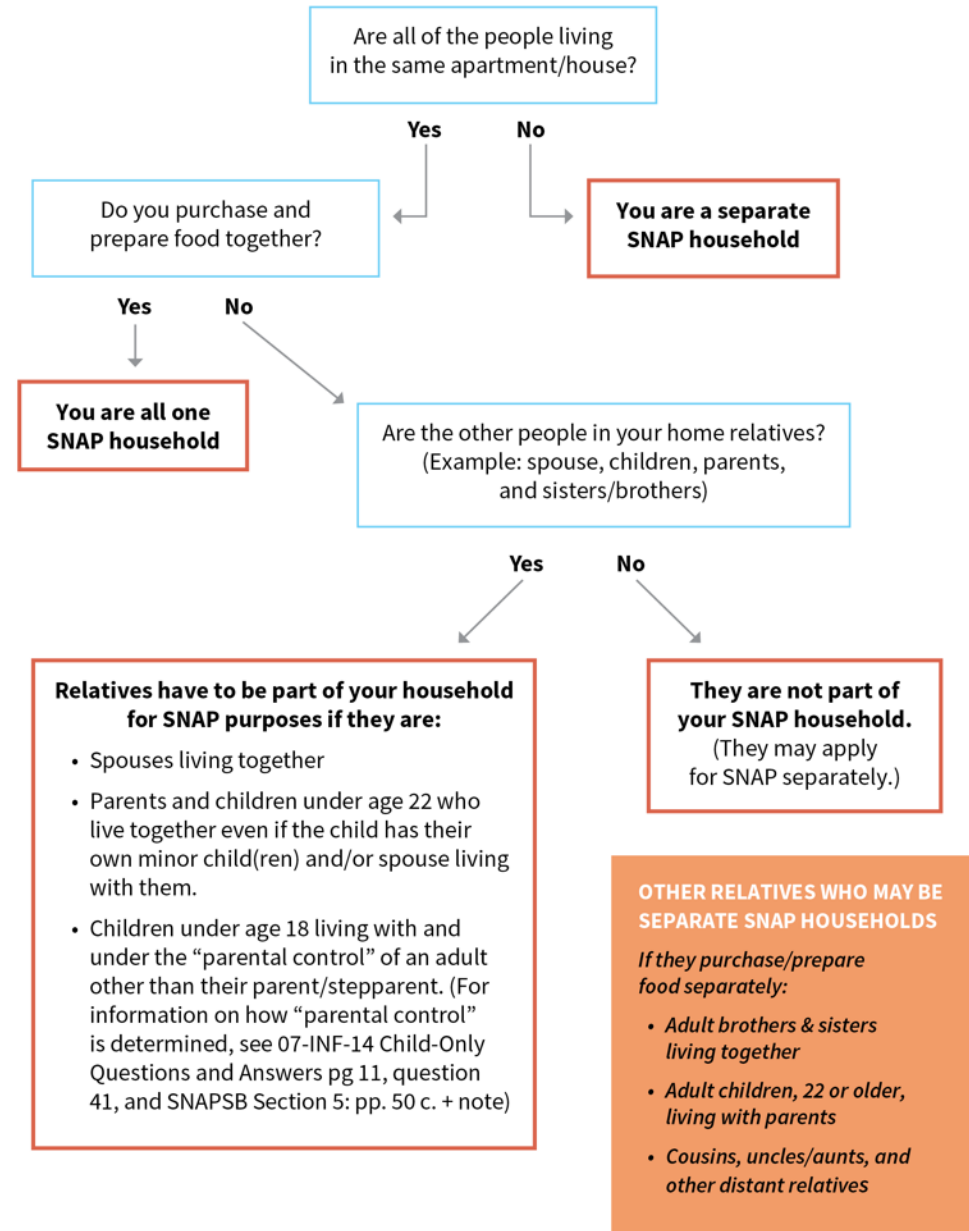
Are all of the people living in the same apartment/house?

Yes

No

Do you purchase and prepare food together?

You are a separate SNAP household

Yes

No

You are all one SNAP household

Are the other people in your home relatives? (Example: spouse, children, parents, and sisters/brothers)

Yes

No

Relatives have to be part of your household for SNAP purposes if they are:

- Spouses living together
- Parents and children under age 22 who live together even if the child has their own minor child(ren) and/or spouse living with them.
- Children under age 18 living with and under the "parental control" of an adult other than their parent/stepparent. (For information on how "parental control" is determined, see 07-INF-14 Child-Only Questions and Answers pg 11, question 41, and SNAPSB Section 5: pp. 50 c. + note)

They are not part of your SNAP household. (They may apply for SNAP separately.)

OTHER RELATIVES WHO MAY BE SEPARATE SNAP HOUSEHOLDS

If they purchase/prepare food separately:

- Adult brothers & sisters living together
- Adult children, 22 or older, living with parents
- Cousins, uncles/aunts, and other distant relatives